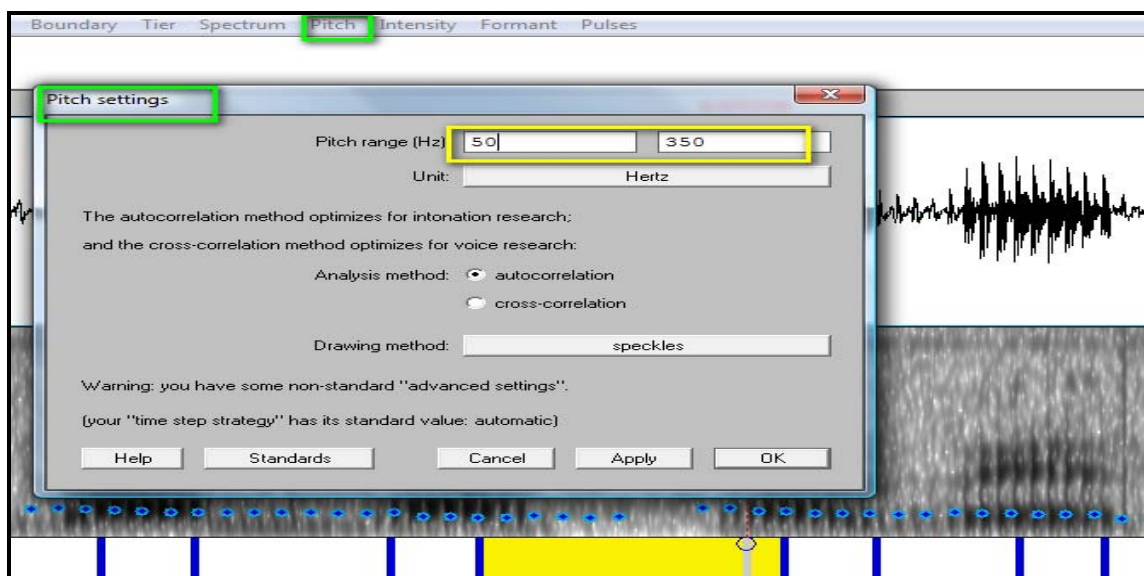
Boundary Tier Spectrum Pitch Intensity Formant Pulses

Pitch settings

Pitch range (Hz) 50 350

Unit: Hertz

The autocorrelation method optimizes for intonation research;

and the cross-correlation method optimizes for voice research:

Analysis method: autocorrelation

cross-correlation

Drawing method: speckles

Warning: you have some non-standard "advanced settings".

(your "time step strategy" has its standard value: automatic)

Help Standards Cancel Apply OK